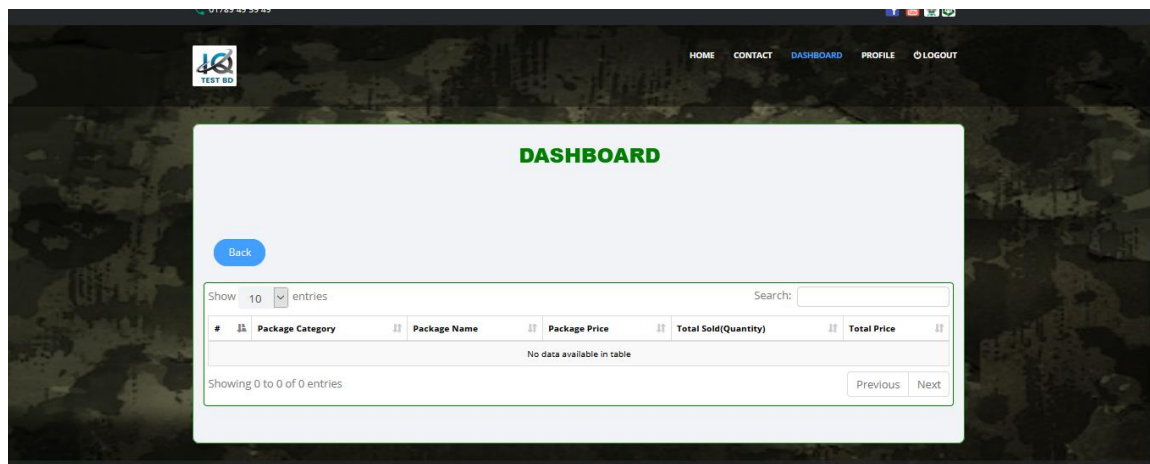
01789 49 99 49

IQ
TEST BD

HOME CONTACT DASHBOARD PROFILE LOGOUT

DASHBOARD

Back

Show 10 entries

Search:

| # | Package Category | Package Name | Package Price | Total Sold(Quantity) | Total Price |
|---|---|---|---|---|---|
| No data available in table | | | | | |

Showing 0 to 0 of 0 entries

Previous Next